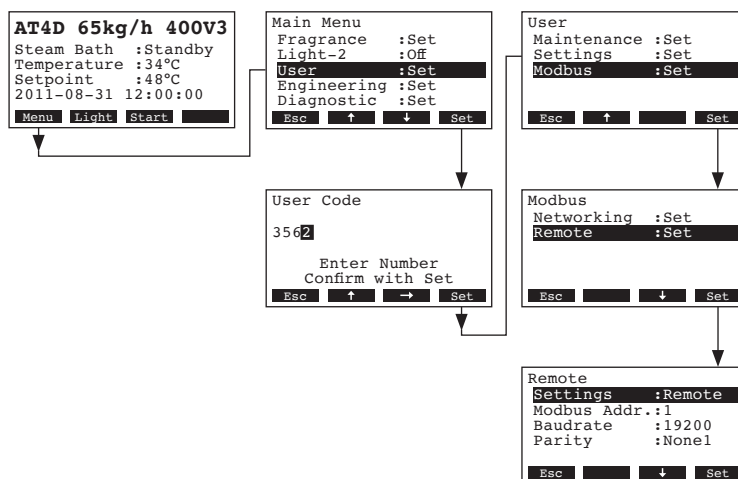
AT4D 65kg/h 400V3
Steam Bath :Standby
Temperature :34°C
Setpoint :48°C
2011-08-31 12:00:00

Menu | Light | Start

Main Menu
Fragrance :Set
Light-2 :Off
User :Set
Engineering :Set
Diagnostic :Set

Esc | ↑ | ↓ | Set

User
Maintenance :Set
Settings :Set
Modbus :Set

Esc | ↑ | Set

User Code

3562

Enter Number
Confirm with Set

Esc | ↑ | → | Set

Modbus
Networking :Set
Remote :Set

Esc | ↓ | Set

Remote
Settings :Remote
Modbus Addr.:1
Baudrate :19200
Parity :None1

Esc | ↓ | Set